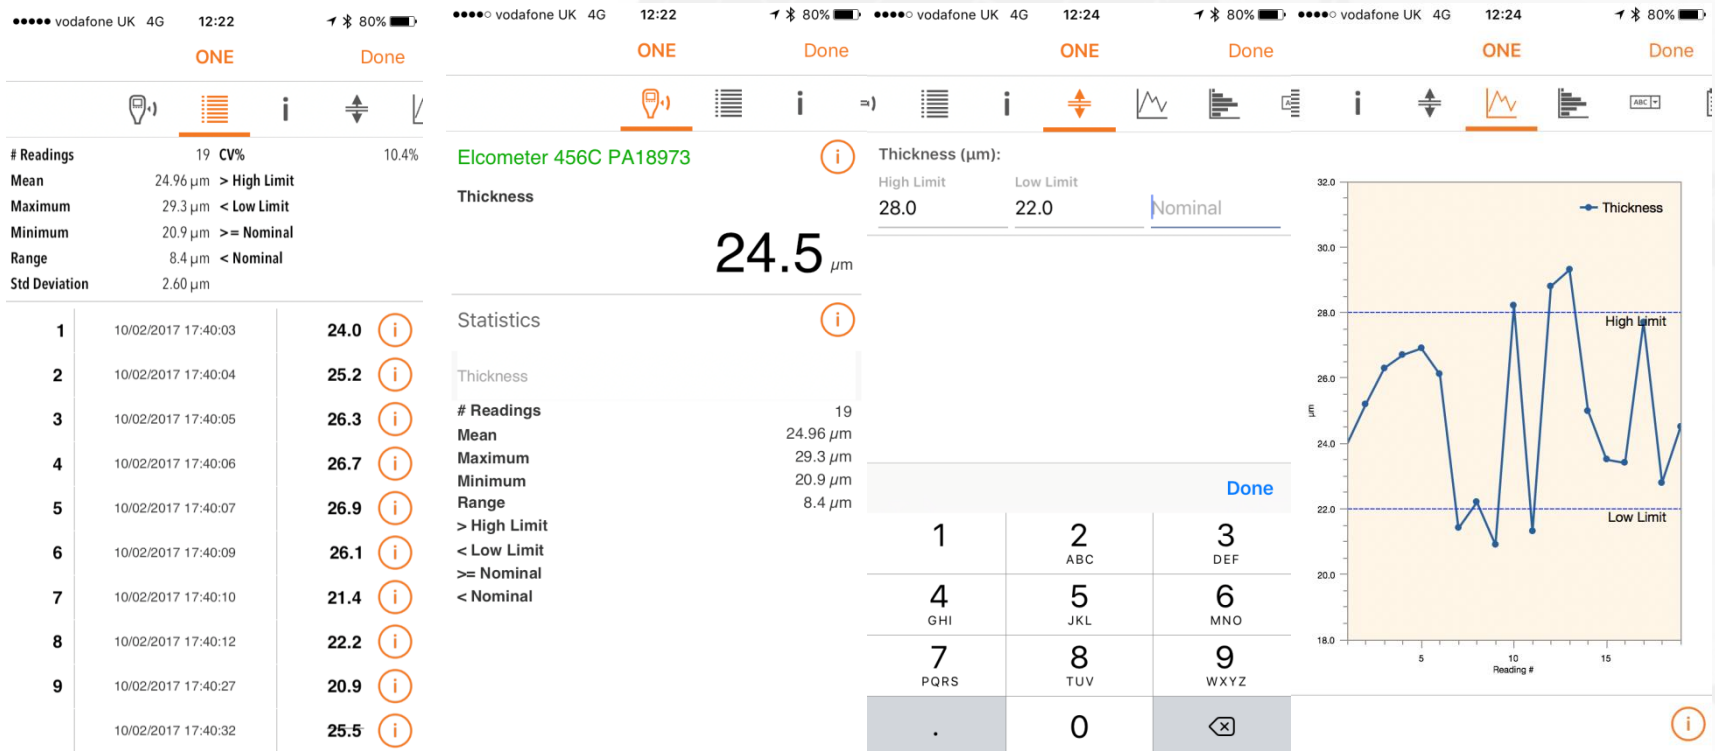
●●●●● vodafone UK 4G 12:22 80%
ONE Done

i

# Readings 19 CV% 10.4%
Mean 24.96 µm > High Limit
Maximum 29.3 µm < Low Limit
Minimum 20.9 µm >= Nominal
Range 8.4 µm < Nominal
Std Deviation 2.60 µm

| | | | |
|---|---|---|---|
| 1 | 10/02/2017 17:40:03 | 24.0 | i |
| 2 | 10/02/2017 17:40:04 | 25.2 | i |
| 3 | 10/02/2017 17:40:05 | 26.3 | i |
| 4 | 10/02/2017 17:40:06 | 26.7 | i |
| 5 | 10/02/2017 17:40:07 | 26.9 | i |
| 6 | 10/02/2017 17:40:09 | 26.1 | i |
| 7 | 10/02/2017 17:40:10 | 21.4 | i |
| 8 | 10/02/2017 17:40:12 | 22.2 | i |
| 9 | 10/02/2017 17:40:27 | 20.9 | i |
| | 10/02/2017 17:40:32 | 25.5 | i |

●●●●○ vodafone UK 4G 12:22 80%
ONE Done

i

Elcometer 456C PA18973 i
Thickness
24.5 µm

Statistics i
Thickness
# Readings 19
Mean 24.96 µm
Maximum 29.3 µm
Minimum 20.9 µm
Range 8.4 µm
> High Limit
< Low Limit
>= Nominal
< Nominal

●●●●○ vodafone UK 4G 12:24 80%
ONE Done

i

Thickness (µm):
High Limit Low Limit
28.0 22.0 Nominal

Done
1
2 ABC
3 DEF
4 GHI
5 JKL
6 MNO
7 PQRS
8 TUV
9 WXYZ
.
0

●●●●○ vodafone UK 4G 12:24 80%
ONE Done

i

ABC

32.0
30.0
28.0
26.0
24.0
22.0
20.0
18.0
µm
Thickness
High Limit
Low Limit
5
10
15
Reading #
i